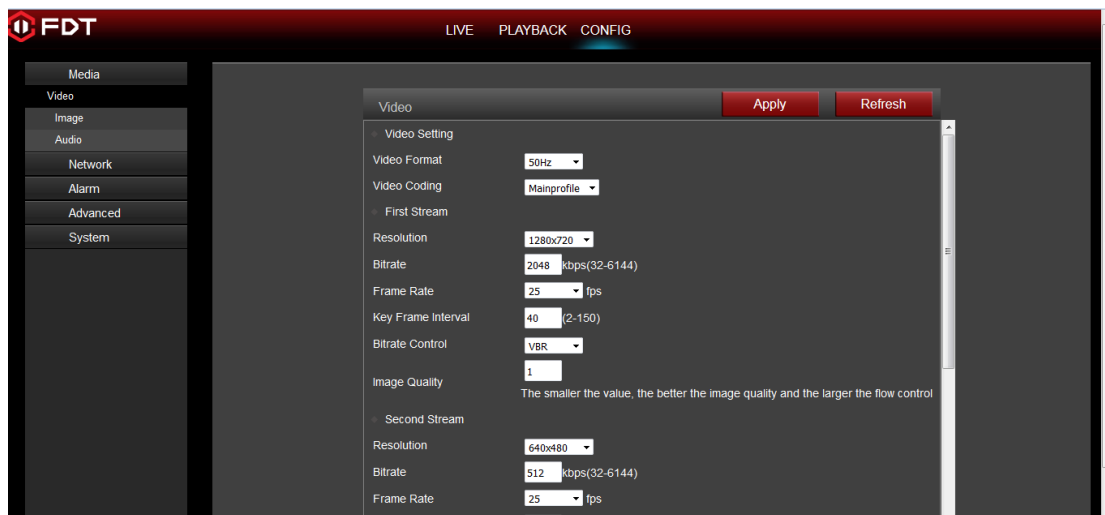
FDT

LIVE PLAYBACK CONFIG

Media
Video
Image
Audio
Network
Alarm
Advanced
System

Video
Apply
Refresh

Video Setting
Video Format 50Hz
Video Coding Mainprofile
First Stream
Resolution 1280x720
Bitrate 2048 kbps(32-6144)
Frame Rate 25 fps
Key Frame Interval 40 (2-150)
Bitrate Control VBR
Image Quality 1
The smaller the value, the better the image quality and the larger the flow control
Second Stream
Resolution 640x480
Bitrate 512 kbps(32-6144)
Frame Rate 25 fps